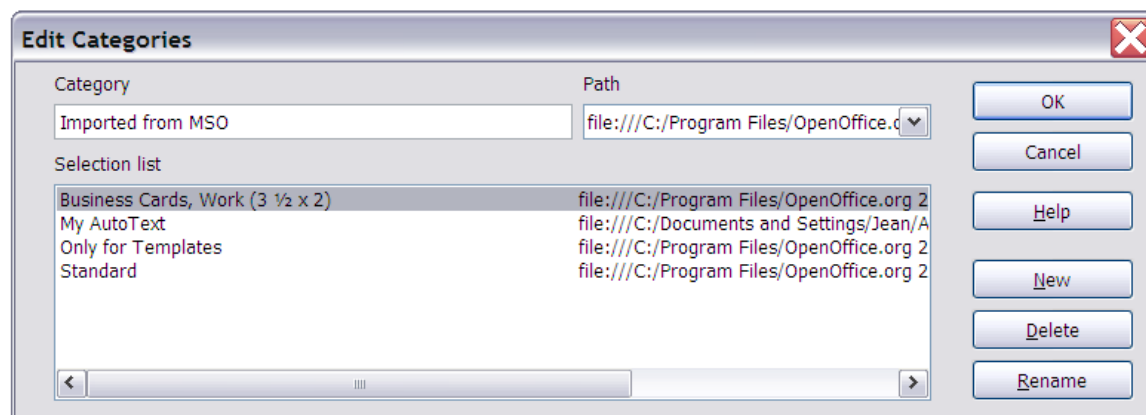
Edit Categories

Category
Imported from MSO

Path
file:///C:/Program Files/OpenOffice.o

Selection list

| | |
|---|---|
| Business Cards, Work (3 ½ x 2) | file:///C:/Program Files/OpenOffice.org 2 |
| My AutoText | file:///C:/Documents and Settings/Jean/A |
| Only for Templates | file:///C:/Program Files/OpenOffice.org 2 |
| Standard | file:///C:/Program Files/OpenOffice.org 2 |

OK
Cancel
Help
New
Delete
Rename